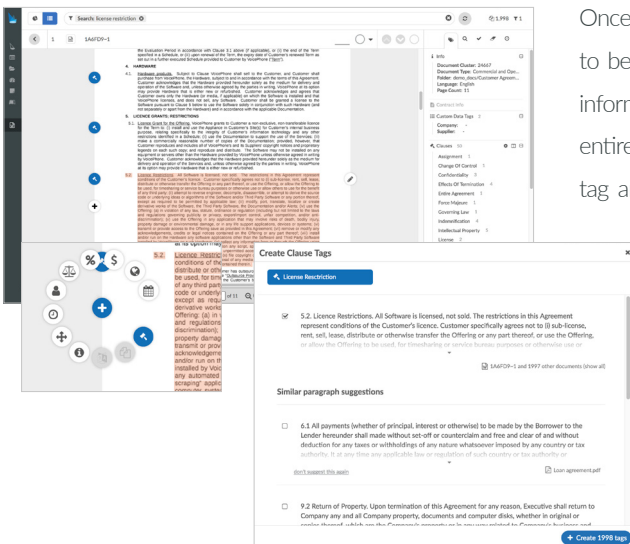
Search: license restriction

1 1A6FD9~1

1,998 1

6. HARDWARE

6.1. Hardware products. Subject to Clause VoicePhone shall sell to the Customer, and Customer shall purchase from VoicePhone, the Hardware, subject to and in accordance with the terms of this Agreement.

5. LICENCE GRANTS; RESTRICTIONS

5.1. Licence Grant for the Offering. VoicePhone grants to Customer a non-exclusive, non-transferable licence for the Term to: (i) install and use the Appliance in Customer's Site(s) for Customer's internal business purpose;

5.2. Licence Restriction.

Info

Document Cluster: 24607
Document Type: Commercial and Ope...
Folder: demo_docs/Customer Agreem...
Language: English
Page Count: 11

Contract Info

Custom Data Tags 3

Company: -
Supplier: -

Clauses 16

Assignment 1
Change Of Control 5
Confidentiality 8
Effects Of Termination 4
Entire Agreement 1
Force Majeure 1
Governing Law 1
Indemnification 4
Intellectual Property 5
License 2

Once
to be
inform
entire
tag a

Create Clause Tags

License Restriction

5.2. Licence Restrictions. All Software is licensed, not sold. The restrictions in this Agreement represent conditions of the Customer's licence. Customer specifically agrees not to (i) sub-license, rent, sell, lease, distribute or otherwise transfer the Offering or any part thereof, or use the Offering, or allow the Offering to be used, for timesharing or service bureau purposes or otherwise use or

1A6FD9~1 and 1997 other documents (show all)

Similar paragraph suggestions

6.1 All payments (whether of principal, interest or otherwise) to be made by the Borrower to the Lender hereunder shall made without set-off or counterclaim and free and clear of and without deduction for any taxes or withholdings of any nature whatsoever imposed by any country or tax authority. If at any time any applicable law or regulation of such country or tax authority or

don't suggest this again

Loan agreement.pdf

9.2 Return of Property. Upon termination of this Agreement for any reason, Executive shall return to Company any and all Company property, documents and computer disks, whether in original or copies thereof, which are the Company's property or in any way related to Company's business and

+ Create 1998 tags